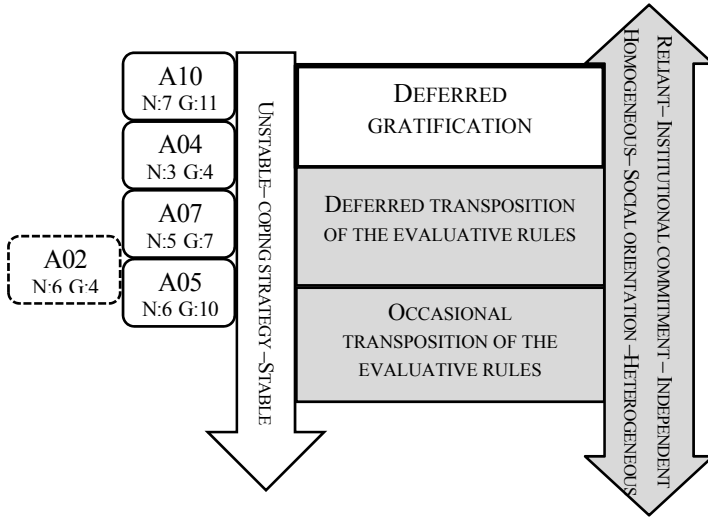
A10
N:7 G:11

A04
N:3 G:4

A07
N:5 G:7

A02
N:6 G:4

A05
N:6 G:10

UNSTABLE– COPING STRATEGY –STABLE

DEFERRED GRATIFICATION

DEFERRED TRANSPOSITION OF THE EVALUATIVE RULES

OCCASIONAL TRANSPOSITION OF THE EVALUATIVE RULES

RELIANT– INSTITUTIONAL COMMITMENT – INDEPENDENT
HOMOGENEOUS– SOCIAL ORIENTATION –HETEROGENEOUS